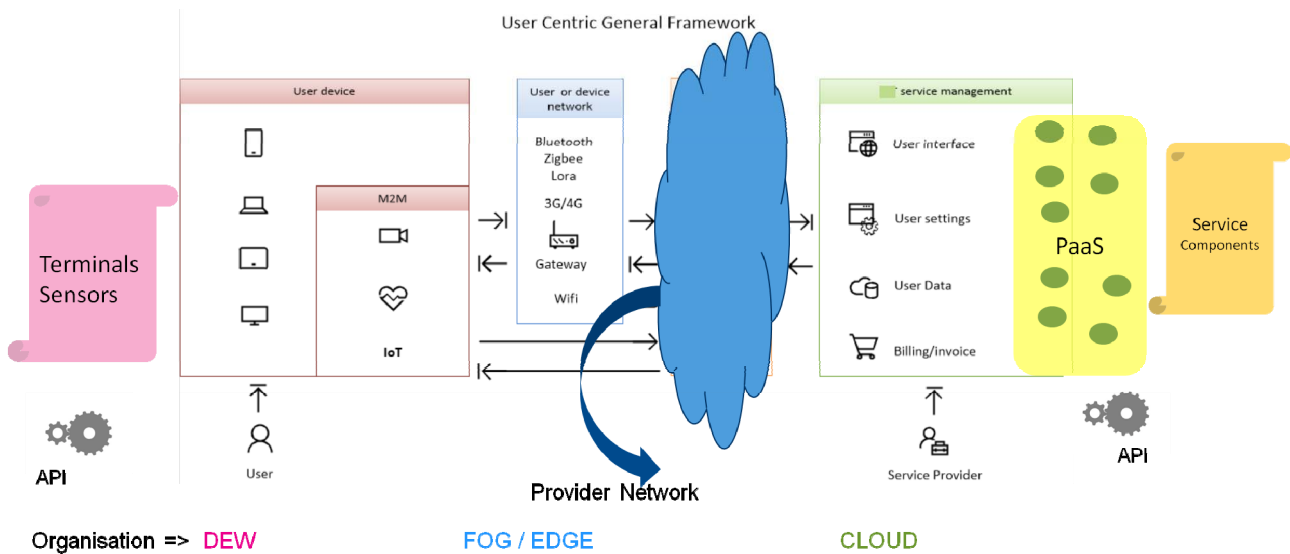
User Centric General Framework

Terminals Sensors

User device

M2M

IoT

User

API

User or device network

Bluetooth
Zigbee
Lora

3G/4G

Gateway

Wifi

Provider Network

service management

User interface

User settings

User Data

Billing/invoice

Service Provider

PaaS

Service Components

API

Organisation => DEW FOG / EDGE CLOUD